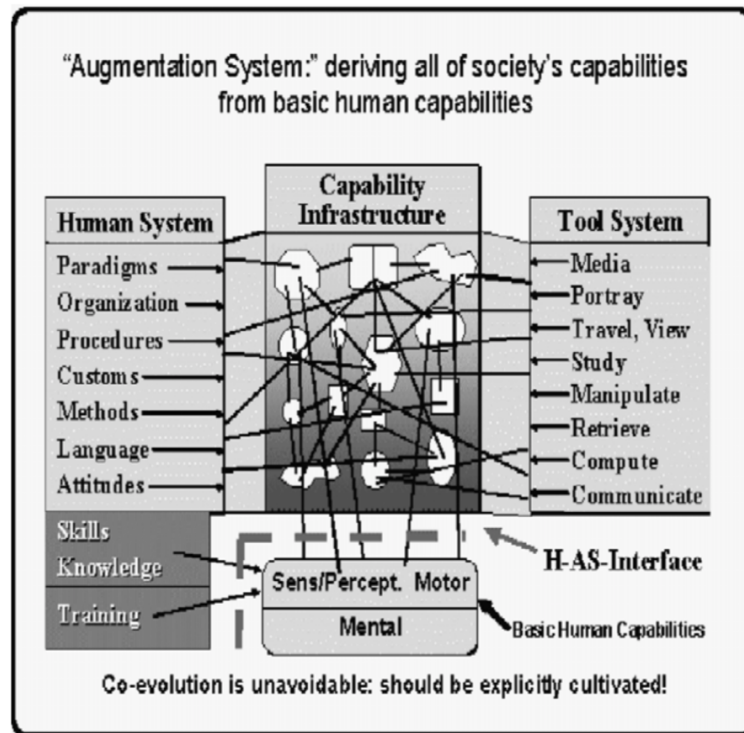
"Augmentation System:" deriving all of society's capabilities from basic human capabilities

Human System

Paradigms
Organization
Procedures
Customs
Methods
Language
Attitudes

Skills
Knowledge

Training

Capability Infrastructure

Tool System

Media
Portray
Travel, View
Study
Manipulate
Retrieve
Compute
Communicate

H-AS-Interface

Sens/Percept. Motor

Mental

Basic Human Capabilities

Co-evolution is unavoidable: should be explicitly cultivated!